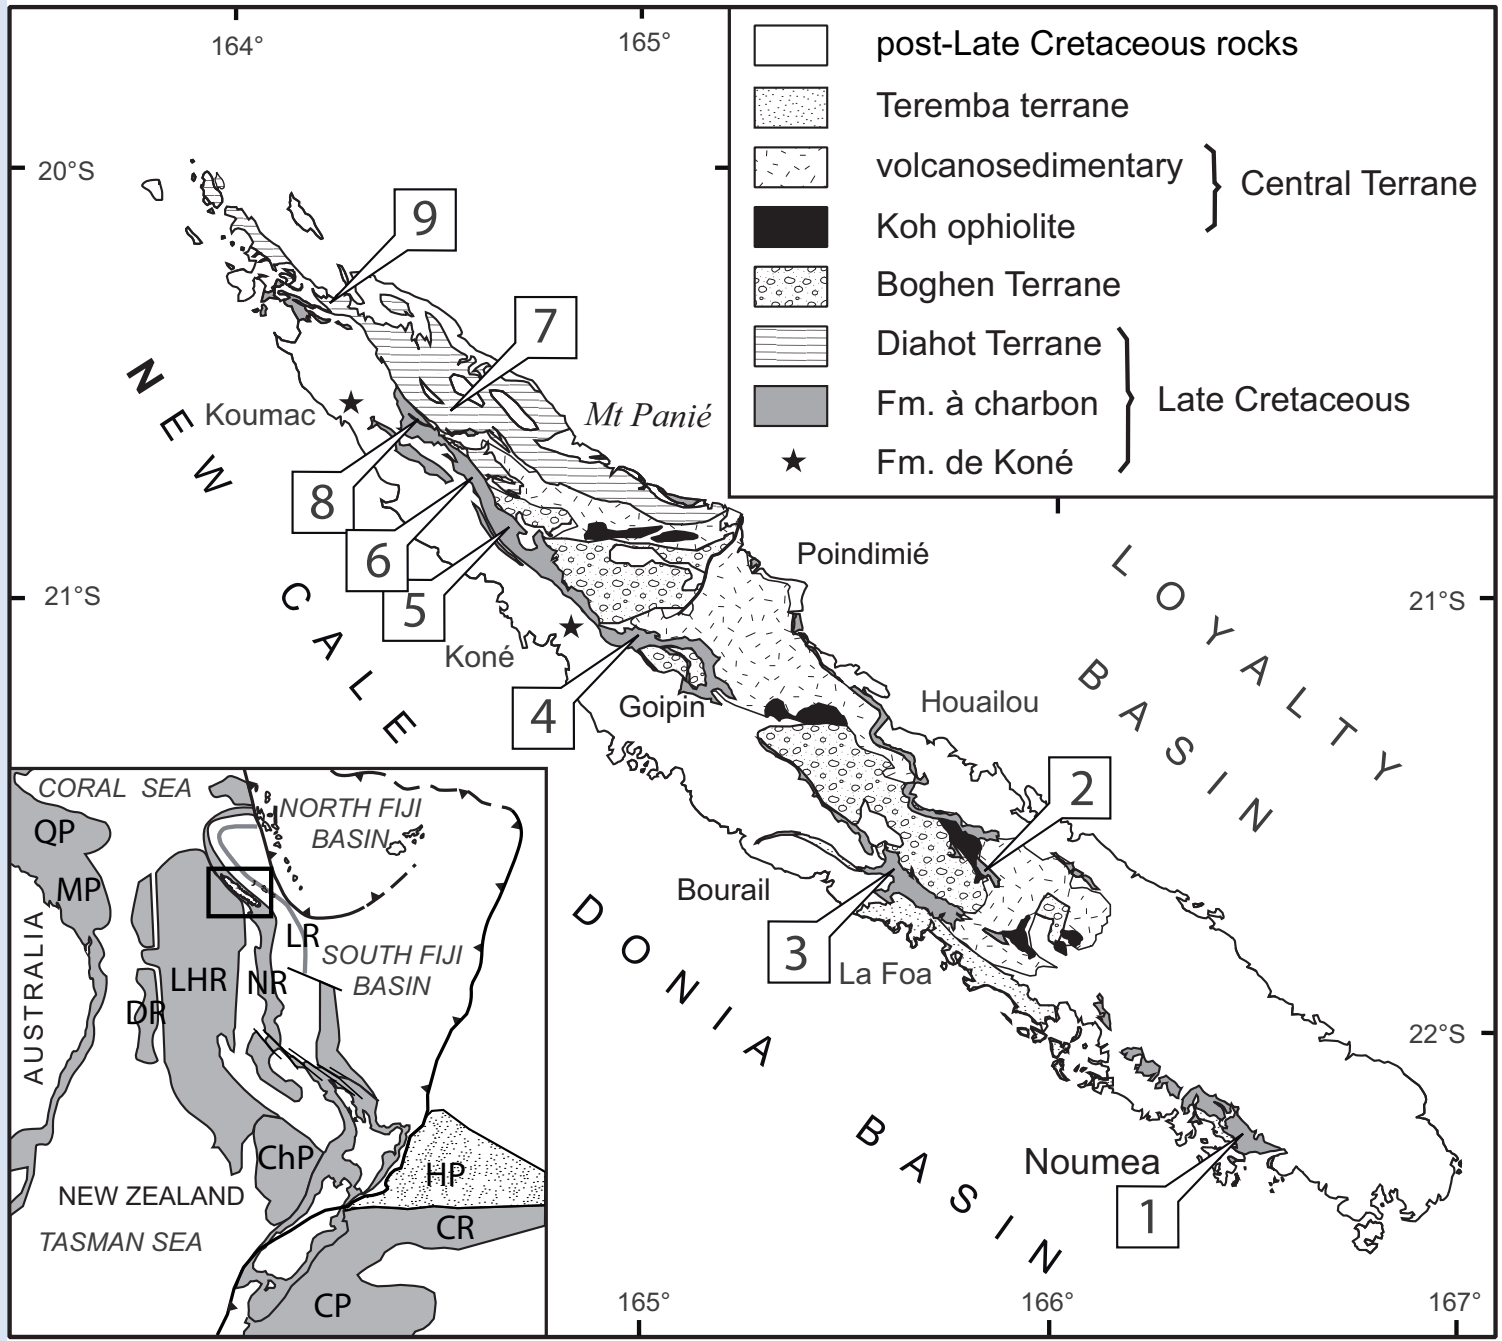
164°
165°
20°S
post-Late Cretaceous rocks
Teremba terrane
volcanosedimentary
Koh ophiolite
Central Terrane
Boghen Terrane
Diahot Terrane
Fm. à charbon
Fm. de Koné
Late Cretaceous
9
7
Mt Panié
Koumac
NEW CALEDONIA BASIN
8
6
5
Poindimié
21°S
21°S
LOYALTY BASIN
Koné
4
Goipin
Houailou
2
Bourail
3
La Foa
22°S
Noumea
1
CORAL SEA
NORTH FIJI BASIN
QP
MP
AUSTRALIA
LR
SOUTH FIJI BASIN
LHR
NR
DR
ChP
HP
NEW ZEALAND
CR
TASMAN SEA
CP
165°
166°
167°